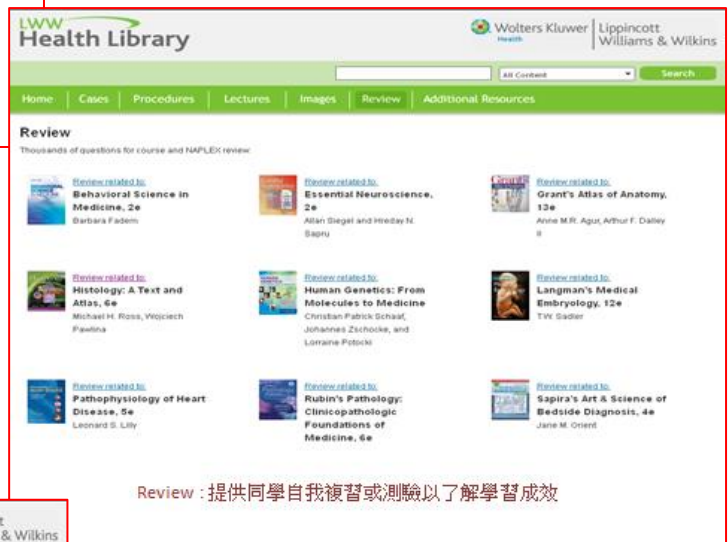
LWW
Health Library

Wolters Kluwer Health | Lippincott Williams & Wilkins

All Content
Search

Home | Cases | Procedures | Lectures | Images | Review | Additional Resources

Review
Thousands of questions for course and NAPLEX review

Review related to:
Behavioral Science in Medicine, 2e
Barbara Fadem

Review related to:
Essential Neuroscience, 2e
Allan Siegel and Hreday N. Sapru

Review related to:
Grant's Atlas of Anatomy, 13e
Anne M.R. Agur, Arthur F. Dalley II

Review related to:
Histology: A Text and Atlas, 6e
Michael H. Ross, Wojciech Pawlina

Review related to:
Human Genetics: From Molecules to Medicine
Christian Patrick Schaaf, Johannes Zschocke, and Lorraine Potocki

Review related to:
Langman's Medical Embryology, 12e
T.W. Sadler

Review related to:
Pathophysiology of Heart Disease, 5e
Leonard S. Lilly

Review related to:
Rubin's Pathology: Clinicopathologic Foundations of Medicine, 6e

Review related to:
Sapira's Art & Science of Bedside Diagnosis, 4e
Jane M. Orient

Review : 提供同學自我複習或測驗以了解學習成效

tt
& Wilkins